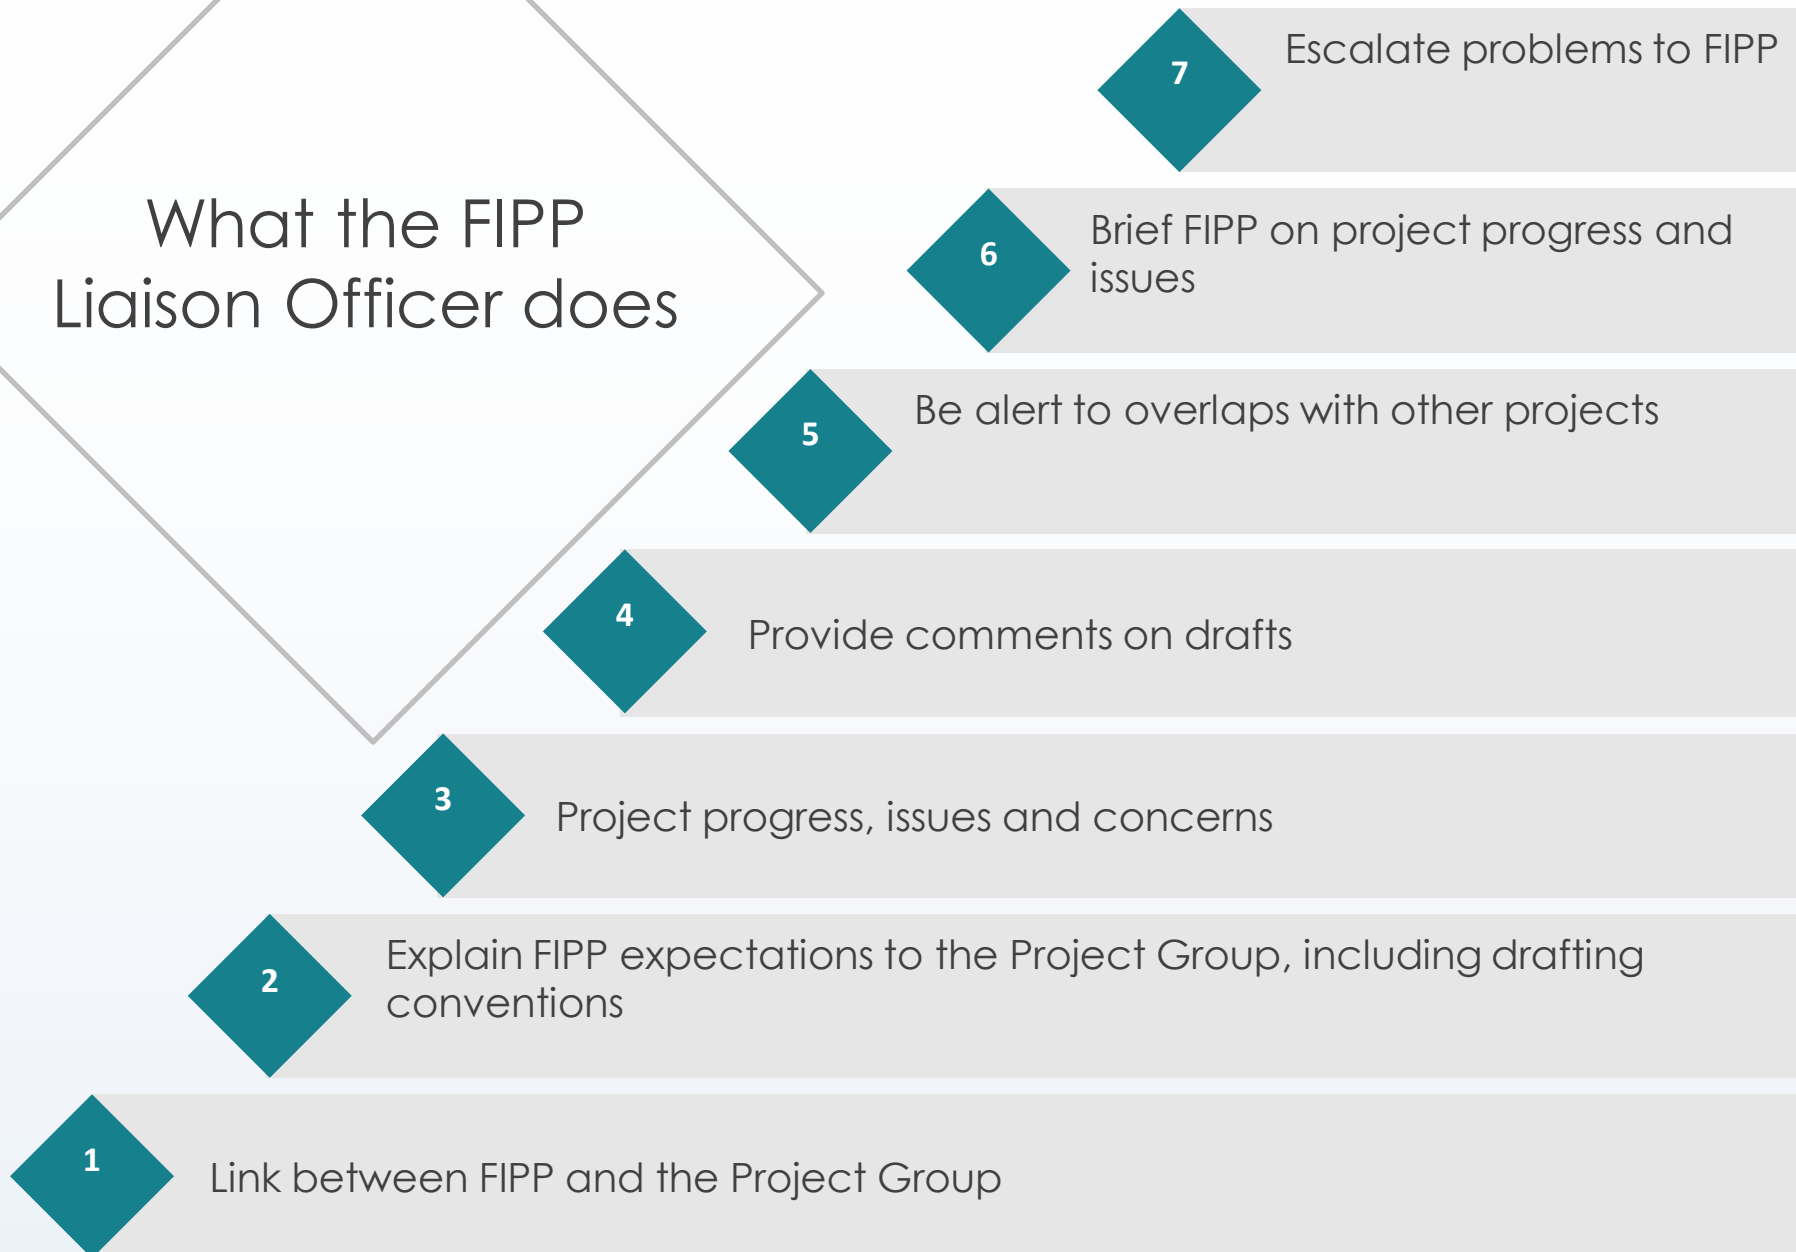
What the FIPP Liaison Officer does

7 Escalate problems to FIPP

6 Brief FIPP on project progress and issues

5 Be alert to overlaps with other projects

4 Provide comments on drafts

3 Project progress, issues and concerns

2 Explain FIPP expectations to the Project Group, including drafting conventions

1 Link between FIPP and the Project Group